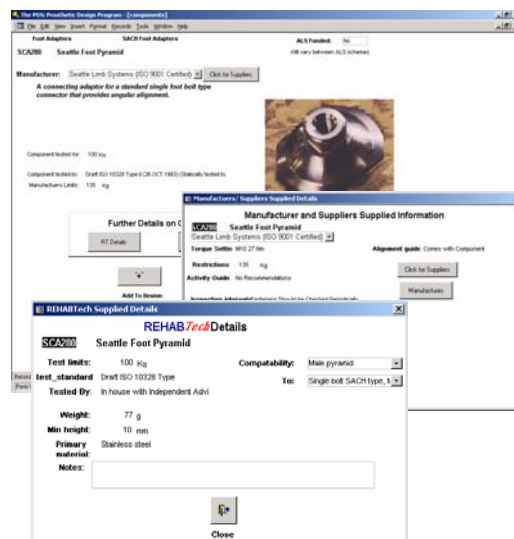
The PDS Prosthetic Design Program - [components]

File Edit View Insert Format Records Tools Window Help

Foot Adaptors SACH Foot Adaptors

ALS Funded: No

SCA200 Seattle Foot Pyramid

Will vary between ALS schemes

Manufacturer: Seattle Limb Systems (ISO 9001 Certified) Click for Suppliers

A connecting adaptor for a standard single foot bolt type connector that provides angular alignment.

Component tested for: 100 Kg

Component tested to: Draft ISO 10328 Type II (26 OCT 1993) (Statically tested to

Manufacturers Limits: 135 Kg

Further Details on C

RT Details

Add To Design

Manufacturers/ Suppliers Supplied Details

Manufacturer and Suppliers Supplied Information

SCA200 Seattle Foot Pyramid

Seattle Limb Systems (ISO 9001 Certified)

Torque Settin: M10 27 Nm

Alignment guide: Comes with Component

Restrictions: 135 Kg

Click for Suppliers

Activity Guide: No Recommendations

Manufacturer

Inspection interval: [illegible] Should be Checked Periodically

REHABTech Supplied Details

REHABTechDetails

SCA200 Seattle Foot Pyramid

Test limits: 100 Kg

Compatability: Male pyramid

test_standard Draft ISO 10328 Type

To: Single bolt SACH type, M

Tested By: In house with Independent Advi

Weight: 77 g

Min height: 10 mm

Primary material: Stainless steel

Notes:

Close